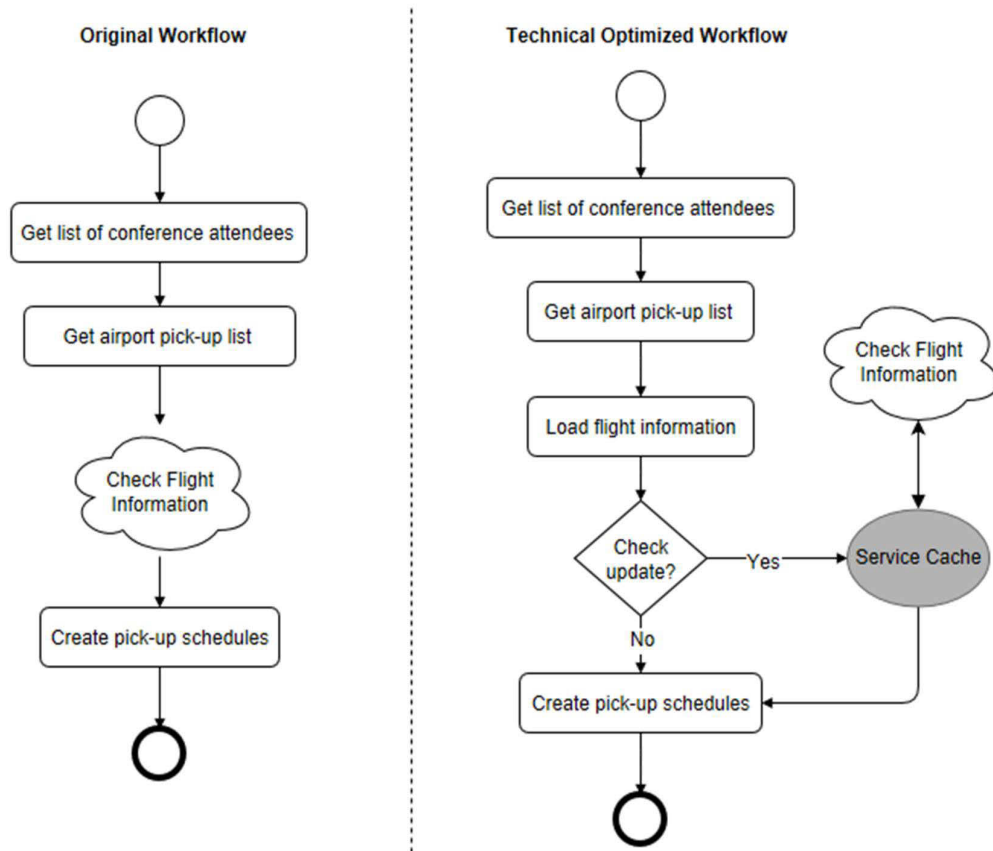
Original Workflow

Get list of conference attendees

Get airport pick-up list

Check Flight Information

Create pick-up schedules

Technical Optimized Workflow

Get list of conference attendees

Get airport pick-up list

Check Flight Information

Load flight information

Check update?

Yes

Service Cache

No

Create pick-up schedules